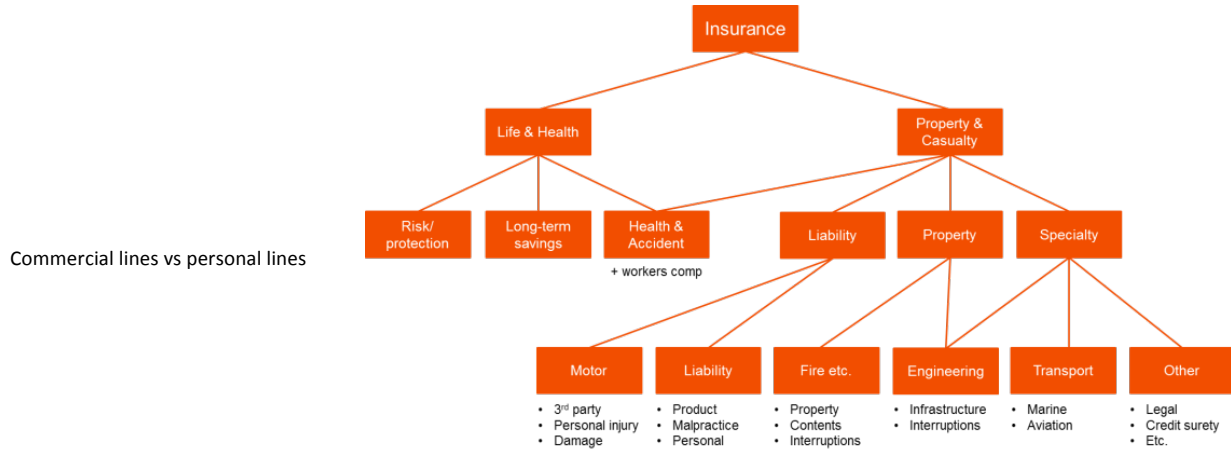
Insurance

Life & Health

Property & Casualty

Risk/ protection

Long-term savings

Health & Accident

+ workers comp

Liability

Property

Specialty

Commercial lines vs personal lines

Motor
- 3rd party
- Personal injury
- Damage

Liability
- Product
- Malpractice
- Personal

Fire etc.
- Property
- Contents
- Interruptions

Engineering
- Infrastructure
- Interruptions

Transport
- Marine
- Aviation

Other
- Legal
- Credit surety
- Etc.